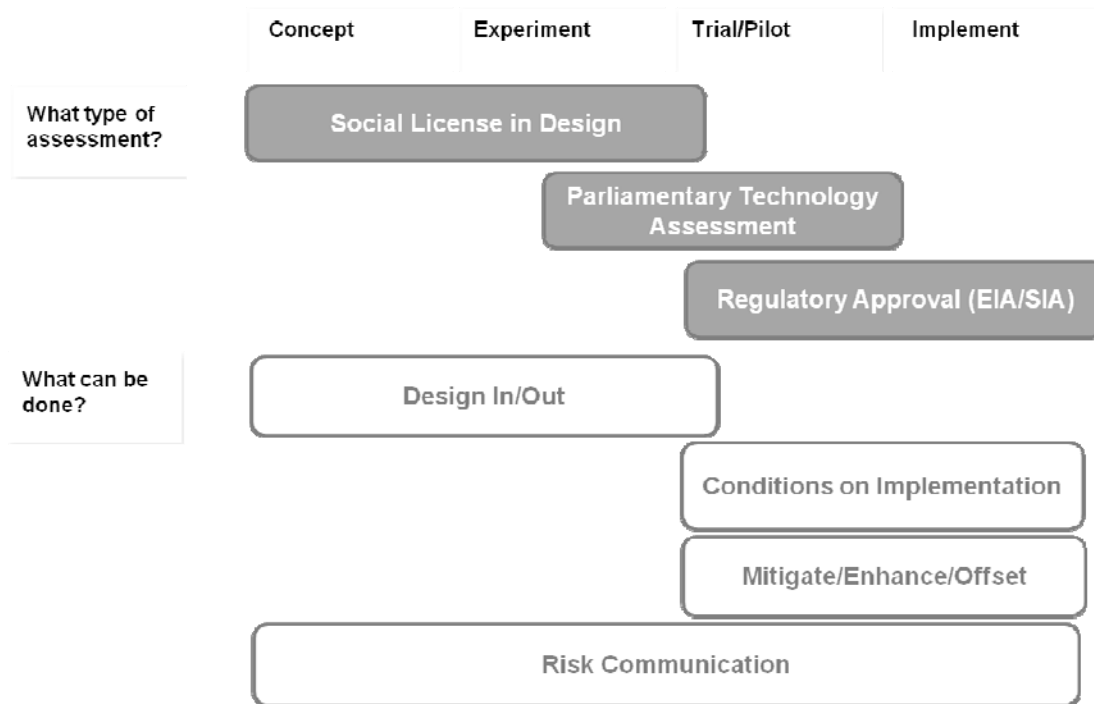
Concept
Experiment
Trial/Pilot
Implement

What type of assessment?

Social License in Design

Parliamentary Technology Assessment

Regulatory Approval (EIA/SIA)

What can be done?

Design In/Out

Conditions on Implementation

Mitigate/Enhance/Offset

Risk Communication